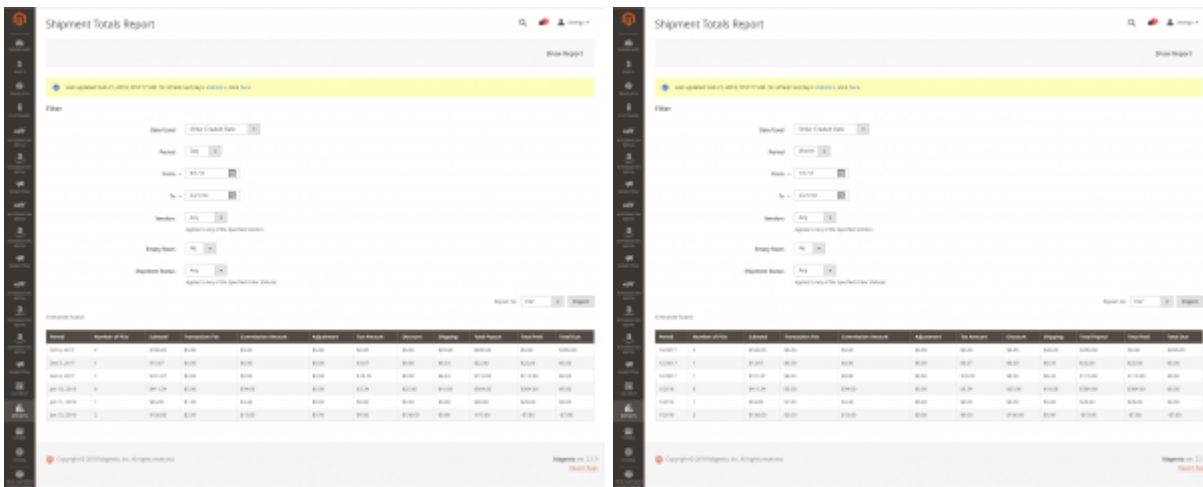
Shipment Totals Report

Show Report

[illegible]

Filter

Date Used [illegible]

Period Day

From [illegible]

To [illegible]

Vendors Any

Empty Rows No

Shipment Status Any

Export to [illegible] Export

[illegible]

| Period | Number of POs | Subtotal | Transaction Fee | Commission Amount | Adjustment | Tax Amount | Discount | Shipping | Total Payout | Total Paid | Total Due |
|---|---|---|---|---|---|---|---|---|---|---|---|
| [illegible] | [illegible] | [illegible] | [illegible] | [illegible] | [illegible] | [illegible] | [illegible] | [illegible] | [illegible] | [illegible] | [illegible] |

Copyright © 2018 Magento, Inc. All rights reserved.

Magento ver. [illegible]
Report Bugs

Shipment Totals Report

Show Report

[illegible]

Filter

Date Used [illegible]

Period Month

From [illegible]

To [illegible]

Vendors Any

Empty Rows No

Shipment Status Any

Export to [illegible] Export

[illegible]

| Period | Number of POs | Subtotal | Transaction Fee | Commission Amount | Adjustment | Tax Amount | Discount | Shipping | Total Payout | Total Paid | Total Due |
|---|---|---|---|---|---|---|---|---|---|---|---|
| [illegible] | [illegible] | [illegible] | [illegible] | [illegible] | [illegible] | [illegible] | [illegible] | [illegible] | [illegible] | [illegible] | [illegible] |

Copyright © 2018 Magento, Inc. All rights reserved.

Magento ver. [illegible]
Report Bugs